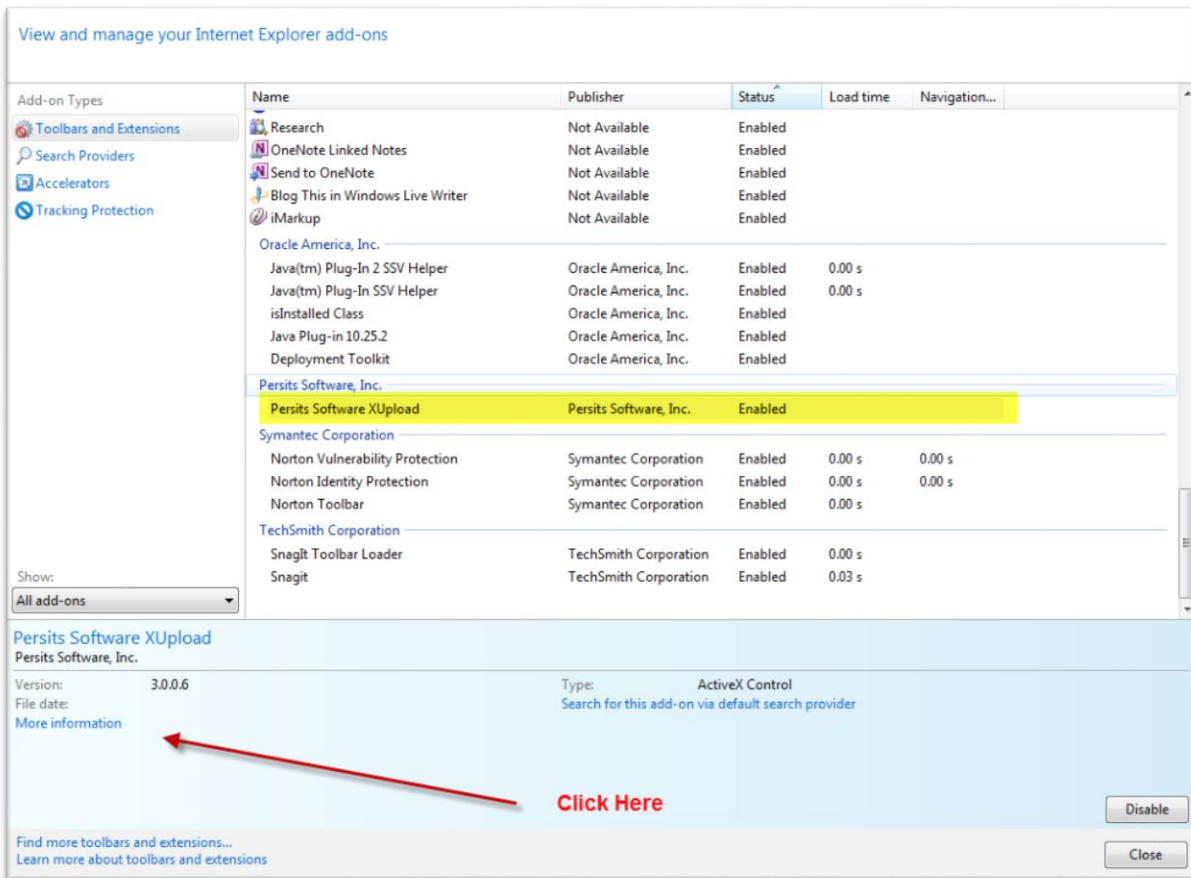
View and manage your Internet Explorer add-ons

Add-on Types
Toolbars and Extensions
Search Providers
Accelerators
Tracking Protection

| Name | Publisher | Status | Load time | Navigation... |
|---|---|---|---|---|
| Research | Not Available | Enabled | | |
| OneNote Linked Notes | Not Available | Enabled | | |
| Send to OneNote | Not Available | Enabled | | |
| Blog This in Windows Live Writer | Not Available | Enabled | | |
| iMarkup | Not Available | Enabled | | |
| Oracle America, Inc. | | | | |
| Java(tm) Plug-In 2 SSV Helper | Oracle America, Inc. | Enabled | 0.00 s | |
| Java(tm) Plug-In SSV Helper | Oracle America, Inc. | Enabled | 0.00 s | |
| isInstalled Class | Oracle America, Inc. | Enabled | | |
| Java Plug-in 10.25.2 | Oracle America, Inc. | Enabled | | |
| Deployment Toolkit | Oracle America, Inc. | Enabled | | |
| Persits Software, Inc. | | | | |
| Persits Software XUpload | Persits Software, Inc. | Enabled | | |
| Symantec Corporation | | | | |
| Norton Vulnerability Protection | Symantec Corporation | Enabled | 0.00 s | 0.00 s |
| Norton Identity Protection | Symantec Corporation | Enabled | 0.00 s | 0.00 s |
| Norton Toolbar | Symantec Corporation | Enabled | 0.00 s | |
| TechSmith Corporation | | | | |
| SnagIt Toolbar Loader | TechSmith Corporation | Enabled | 0.00 s | |
| Snagit | TechSmith Corporation | Enabled | 0.03 s | |

Show:
All add-ons

Persits Software XUpload
Persits Software, Inc.

Version: 3.0.0.6
File date:
More information

Type: ActiveX Control
Search for this add-on via default search provider

Click Here

Disable

Find more toolbars and extensions...
Learn more about toolbars and extensions

Close